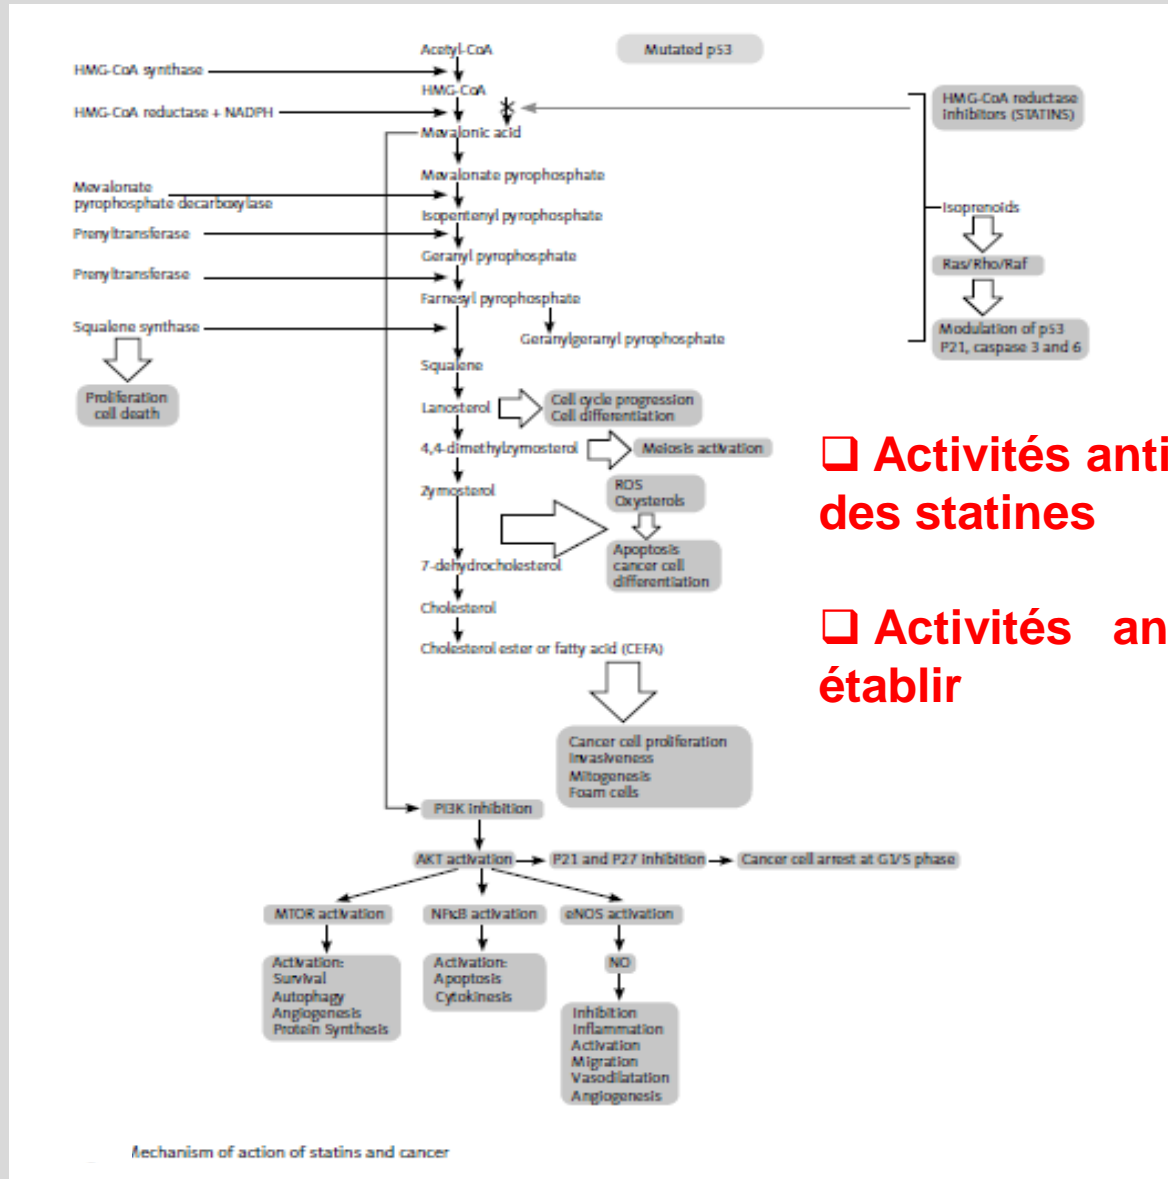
Acetyl-CoA

Mutated p53

HMG-CoA synthase

HMG-CoA

HMG-CoA reductase + NADPH

HMG-CoA reductase inhibitors (STATINS)

Mevalonic acid

Mevalonate pyrophosphate

Mevalonate pyrophosphate decarboxylase

Isopentenyl pyrophosphate

Isoprenoids

Prenyltransferase

Geranyl pyrophosphate

Ras/Rho/Raf

Prenyltransferase

Farnesyl pyrophosphate

Squalene synthase

Geranylgeranyl pyrophosphate

Modulation of p53 P21, caspase 3 and 6

Squalene

Proliferation cell death

Lanosterol

Cell cycle progression Cell differentiation

4,4-dimethylzymosterol

Meiosis activation

Zymosterol

ROS Oxysterols

Apoptosis cancer cell differentiation

7-dehydrocholesterol

Cholesterol

Cholesterol ester or fatty acid (CEFA)

Cancer cell proliferation Invasiveness Mitogenesis Foam cells

PI3K inhibition

AKT activation

P21 and P27 inhibition

Cancer cell arrest at G1/S phase

MTOR activation

NFκB activation

eNOS activation

Activation: Survival Autophagy Angiogenesis Protein Synthesis

Activation: Apoptosis Cytokinesis

NO

Inhibition Inflammation Activation Migration Vasodilatation Angiogenesis

Mechanism of action of statins and cancer

❑ Activités anti
des statines

❑ Activités an
établir